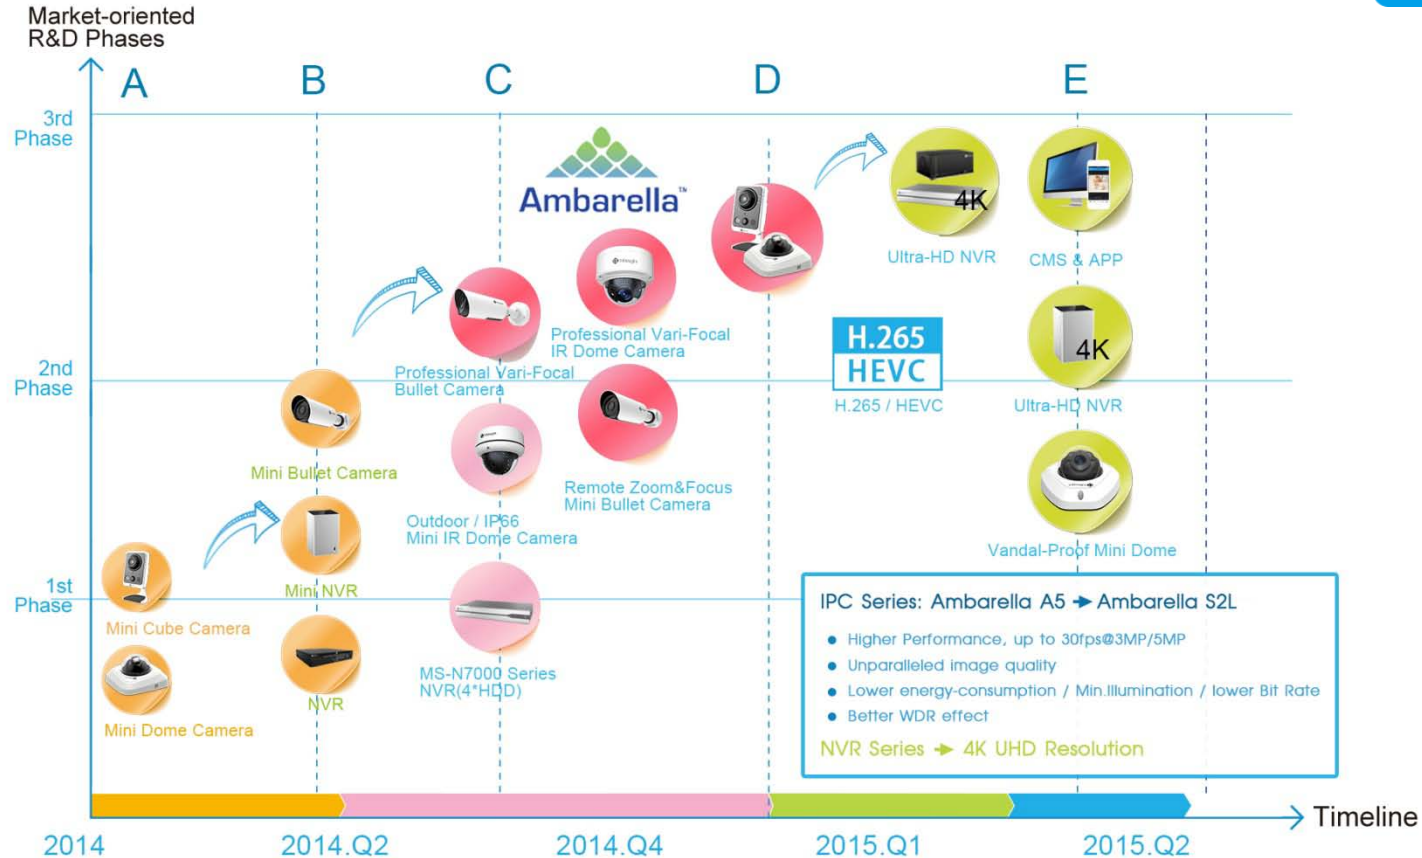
Market-oriented R&D Phases

A B C D E

3rd Phase

2nd Phase

1st Phase

Ambarella™

4K

Ultra-HD NVR

CMS & APP

Professional Vari-Focal IR Dome Camera

Professional Vari-Focal Bullet Camera

H.265 HEVC

H.265 / HEVC

4K

Ultra-HD NVR

Mini Bullet Camera

Remote Zoom&Focus Mini Bullet Camera

Outdoor / IP66 Mini IR Dome Camera

Vandal-Proof Mini Dome

Mini NVR

Mini Cube Camera

IPC Series: Ambarella A5 → Ambarella S2L

• Higher Performance, up to 30fps@3MP/5MP
• Unparalleled image quality
• Lower energy-consumption / Min.Illumination / lower Bit Rate
• Better WDR effect

NVR Series → 4K UHD Resolution

MS-N7000 Series NVR(4*HDD)

NVR

Mini Dome Camera

Timeline

2014 2014.Q2 2014.Q4 2015.Q1 2015.Q2